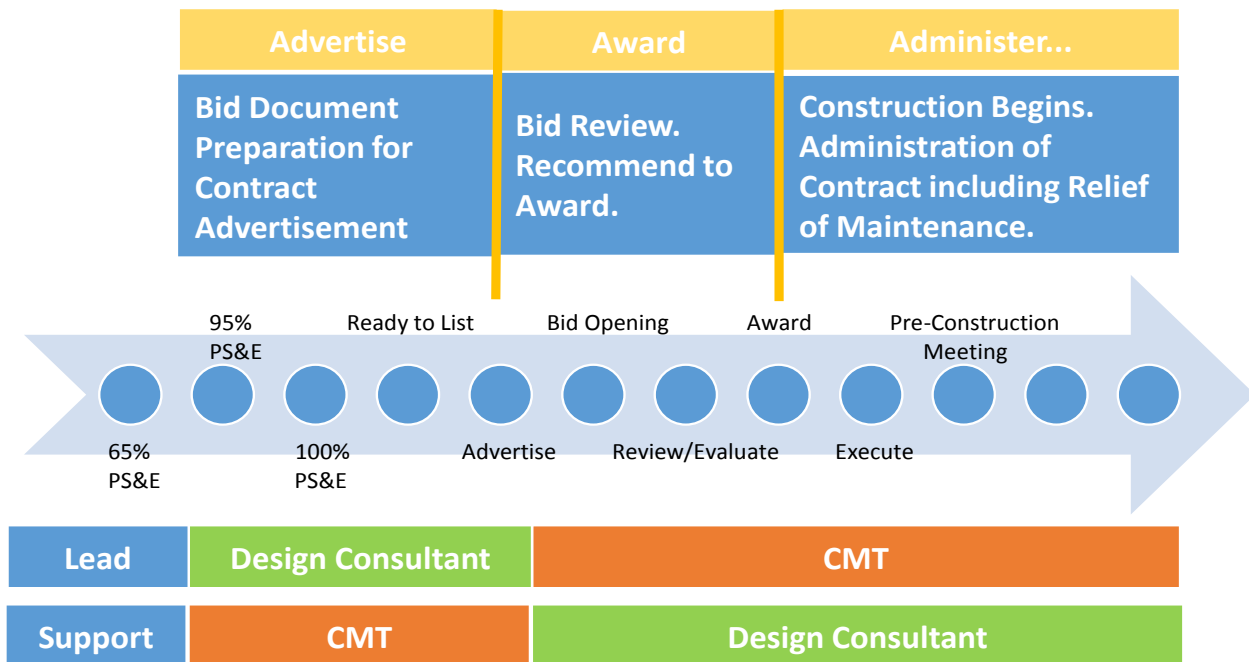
Advertise

Bid Document Preparation for Contract Advertisement

Award

Bid Review. Recommend to Award.

Administer...

Construction Begins. Administration of Contract including Relief of Maintenance.

95% PS&E

Ready to List

Bid Opening

Award

Pre-Construction Meeting

65% PS&E

100% PS&E

Advertise

Review/Evaluate

Execute

| Lead | Design Consultant | CMT |
|---|---|---|
| Support | CMT | Design Consultant |